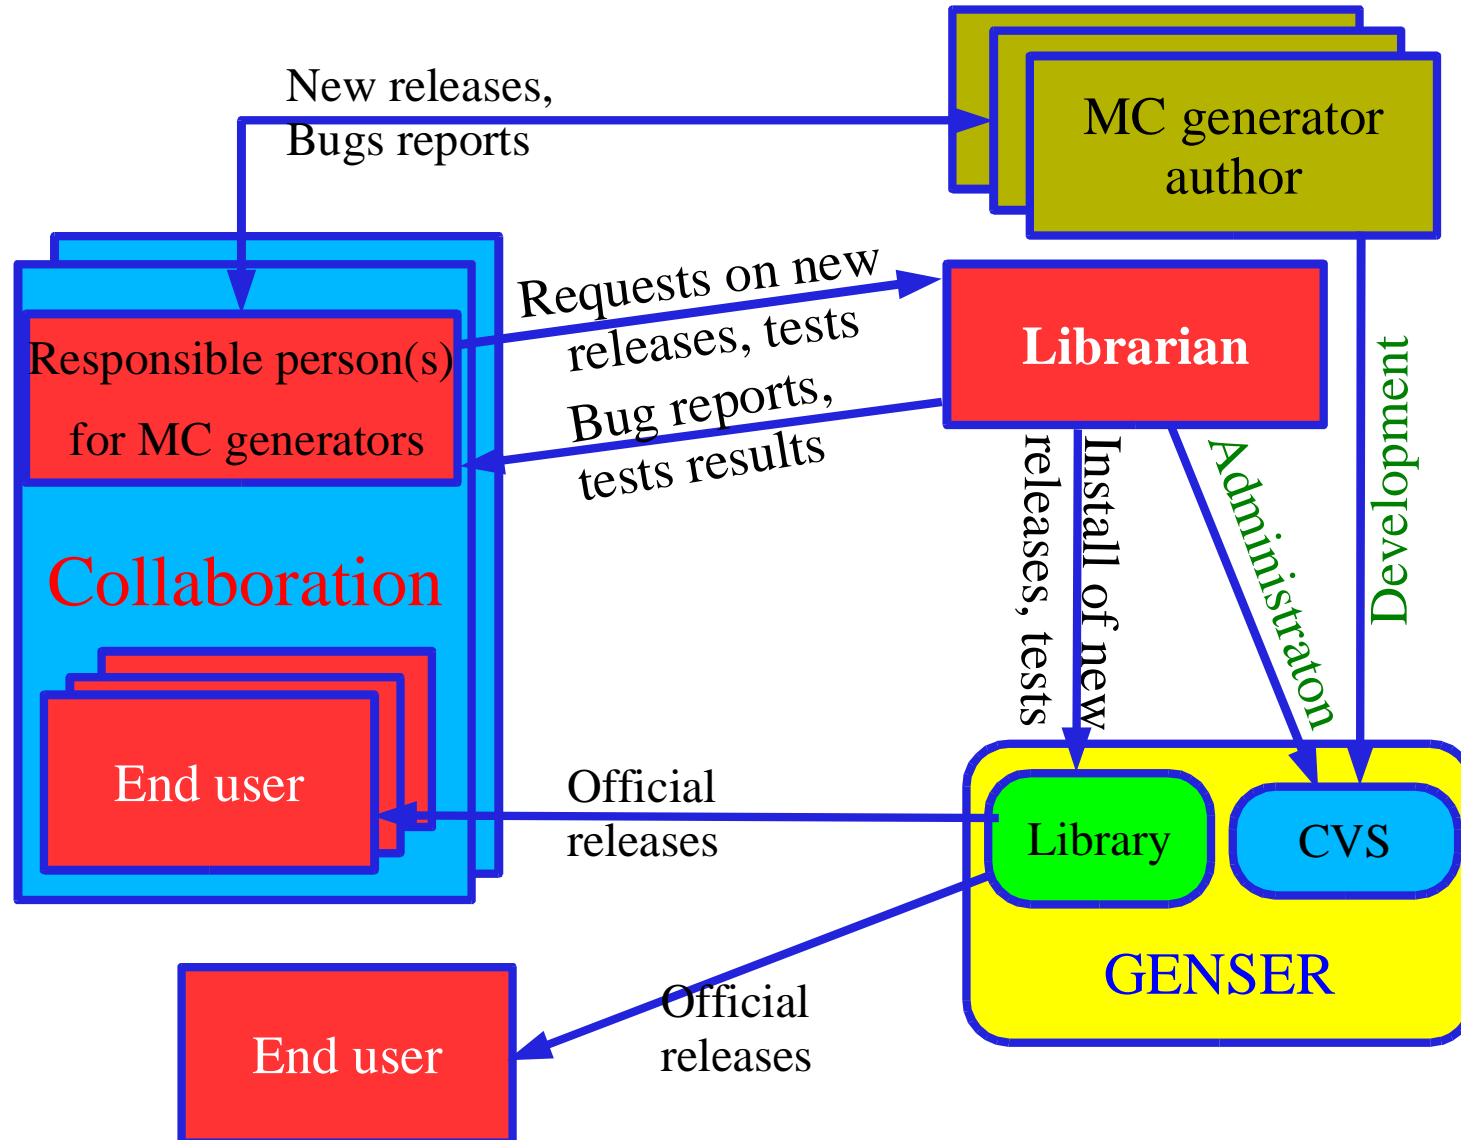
New releases,
Bugs reports

MC generator author

Requests on new releases, tests

Librarian

Responsible person(s) for MC generators

Bug reports, tests results

Collaboration

Install of new releases, tests

Administraton

Development

End user

Official releases

Library

CVS

GENSER

End user

Official releases